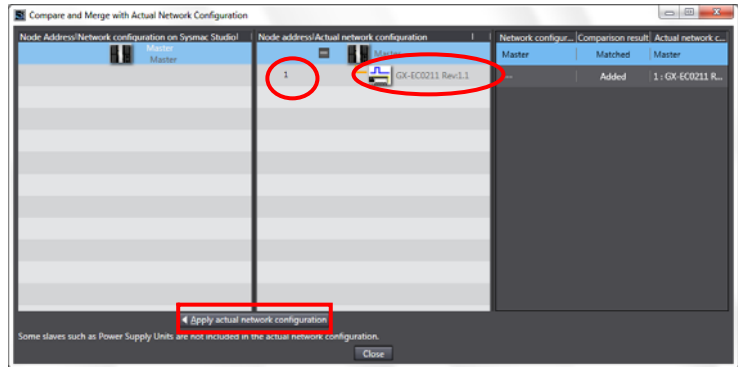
Compare and Merge with Actual Network Configuration

Node Address|Network configuration on Sysmac Studio

Master
Master

Node address|Actual network configuration

Master

1

GX-EC0211 Rev:1.1

| Network configur... | Comparison result | Actual network c... |
|---|---|---|
| Master | Matched | Master |
| ... | Added | 1 : GX-EC0211 R... |

Apply actual network configuration

Some slaves such as Power Supply Units are not included in the actual network configuration.

Close